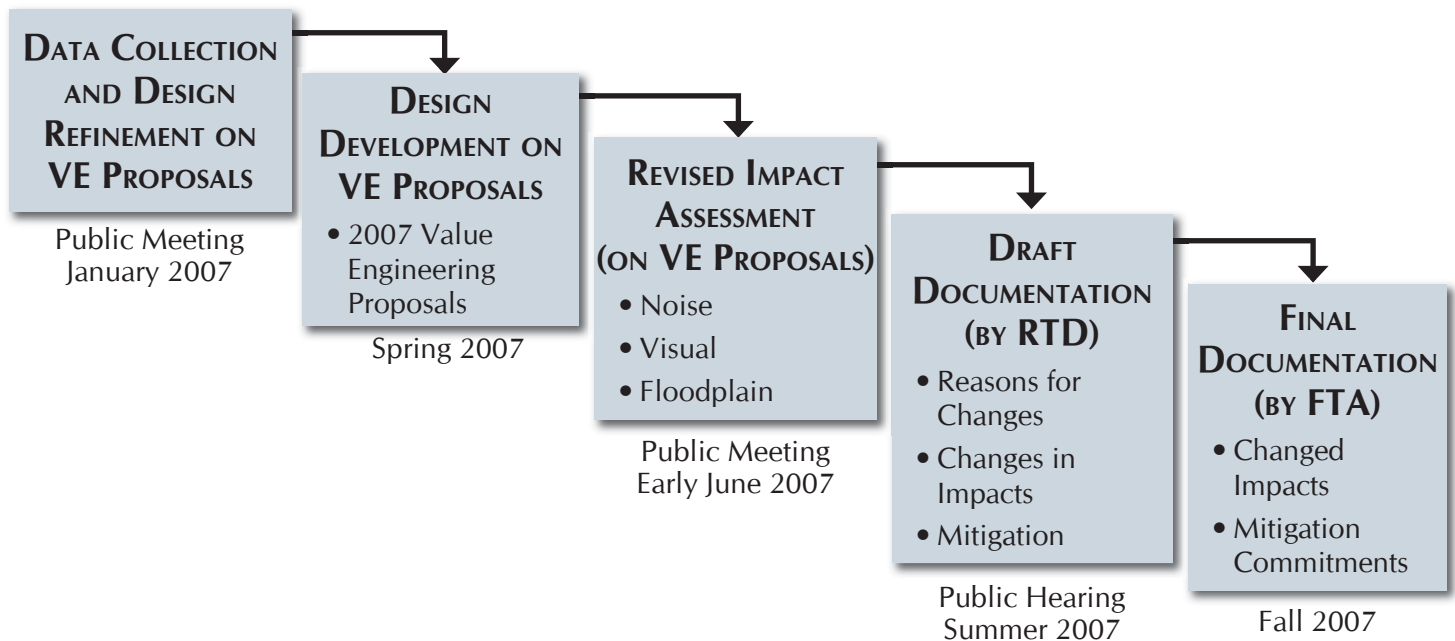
DATA COLLECTION AND DESIGN REFINEMENT ON VE PROPOSALS

Public Meeting January 2007

DESIGN DEVELOPMENT ON VE PROPOSALS

• 2007 Value Engineering Proposals

Spring 2007

REVISED IMPACT ASSESSMENT (ON VE PROPOSALS)

• Noise
• Visual
• Floodplain

Public Meeting Early June 2007

DRAFT DOCUMENTATION (BY RTD)

• Reasons for Changes
• Changes in Impacts
• Mitigation

Public Hearing Summer 2007

FINAL DOCUMENTATION (BY FTA)

• Changed Impacts
• Mitigation Commitments

Fall 2007